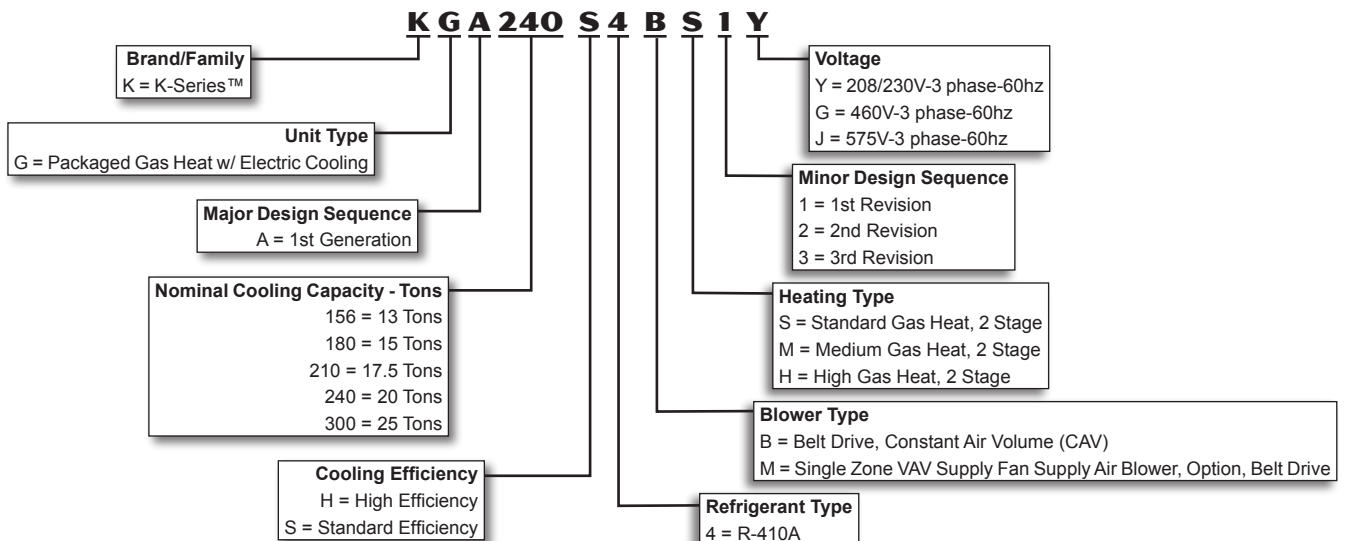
K G A 240 S 4 B S 1 Y

Brand/Family
K = K-Series™

Unit Type
G = Packaged Gas Heat w/ Electric Cooling

Major Design Sequence
A = 1st Generation

Nominal Cooling Capacity - Tons
156 = 13 Tons
180 = 15 Tons
210 = 17.5 Tons
240 = 20 Tons
300 = 25 Tons

Cooling Efficiency
H = High Efficiency
S = Standard Efficiency

Voltage
Y = 208/230V-3 phase-60hz
G = 460V-3 phase-60hz
J = 575V-3 phase-60hz

Minor Design Sequence
1 = 1st Revision
2 = 2nd Revision
3 = 3rd Revision

Heating Type
S = Standard Gas Heat, 2 Stage
M = Medium Gas Heat, 2 Stage
H = High Gas Heat, 2 Stage

Blower Type
B = Belt Drive, Constant Air Volume (CAV)
M = Single Zone VAV Supply Fan Supply Air Blower, Option, Belt Drive

Refrigerant Type
4 = R-410A